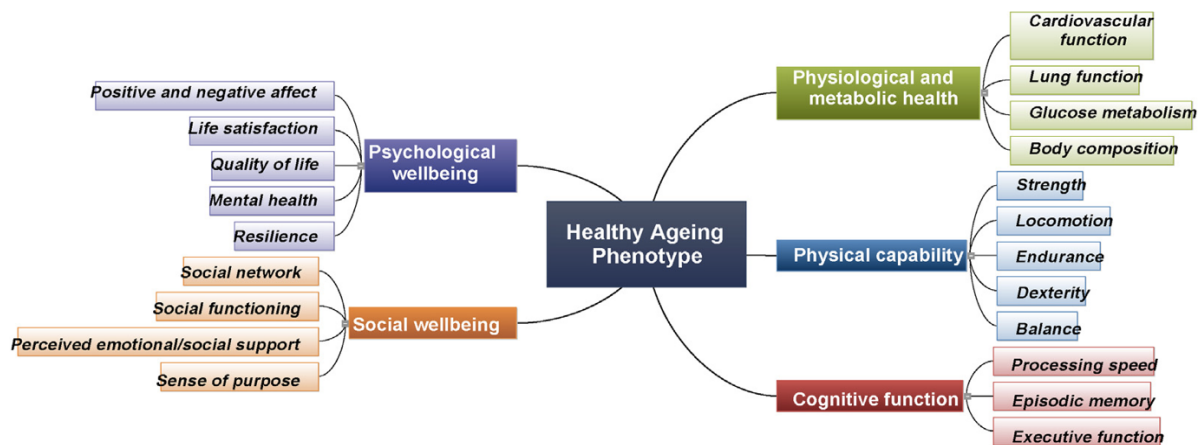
Healthy Ageing Phenotype

Psychological wellbeing
Positive and negative affect
Life satisfaction
Quality of life
Mental health
Resilience

Social wellbeing
Social network
Social functioning
Perceived emotional/social support
Sense of purpose

Physiological and metabolic health
Cardiovascular function
Lung function
Glucose metabolism
Body composition

Physical capability
Strength
Locomotion
Endurance
Dexterity
Balance

Cognitive function
Processing speed
Episodic memory
Executive function